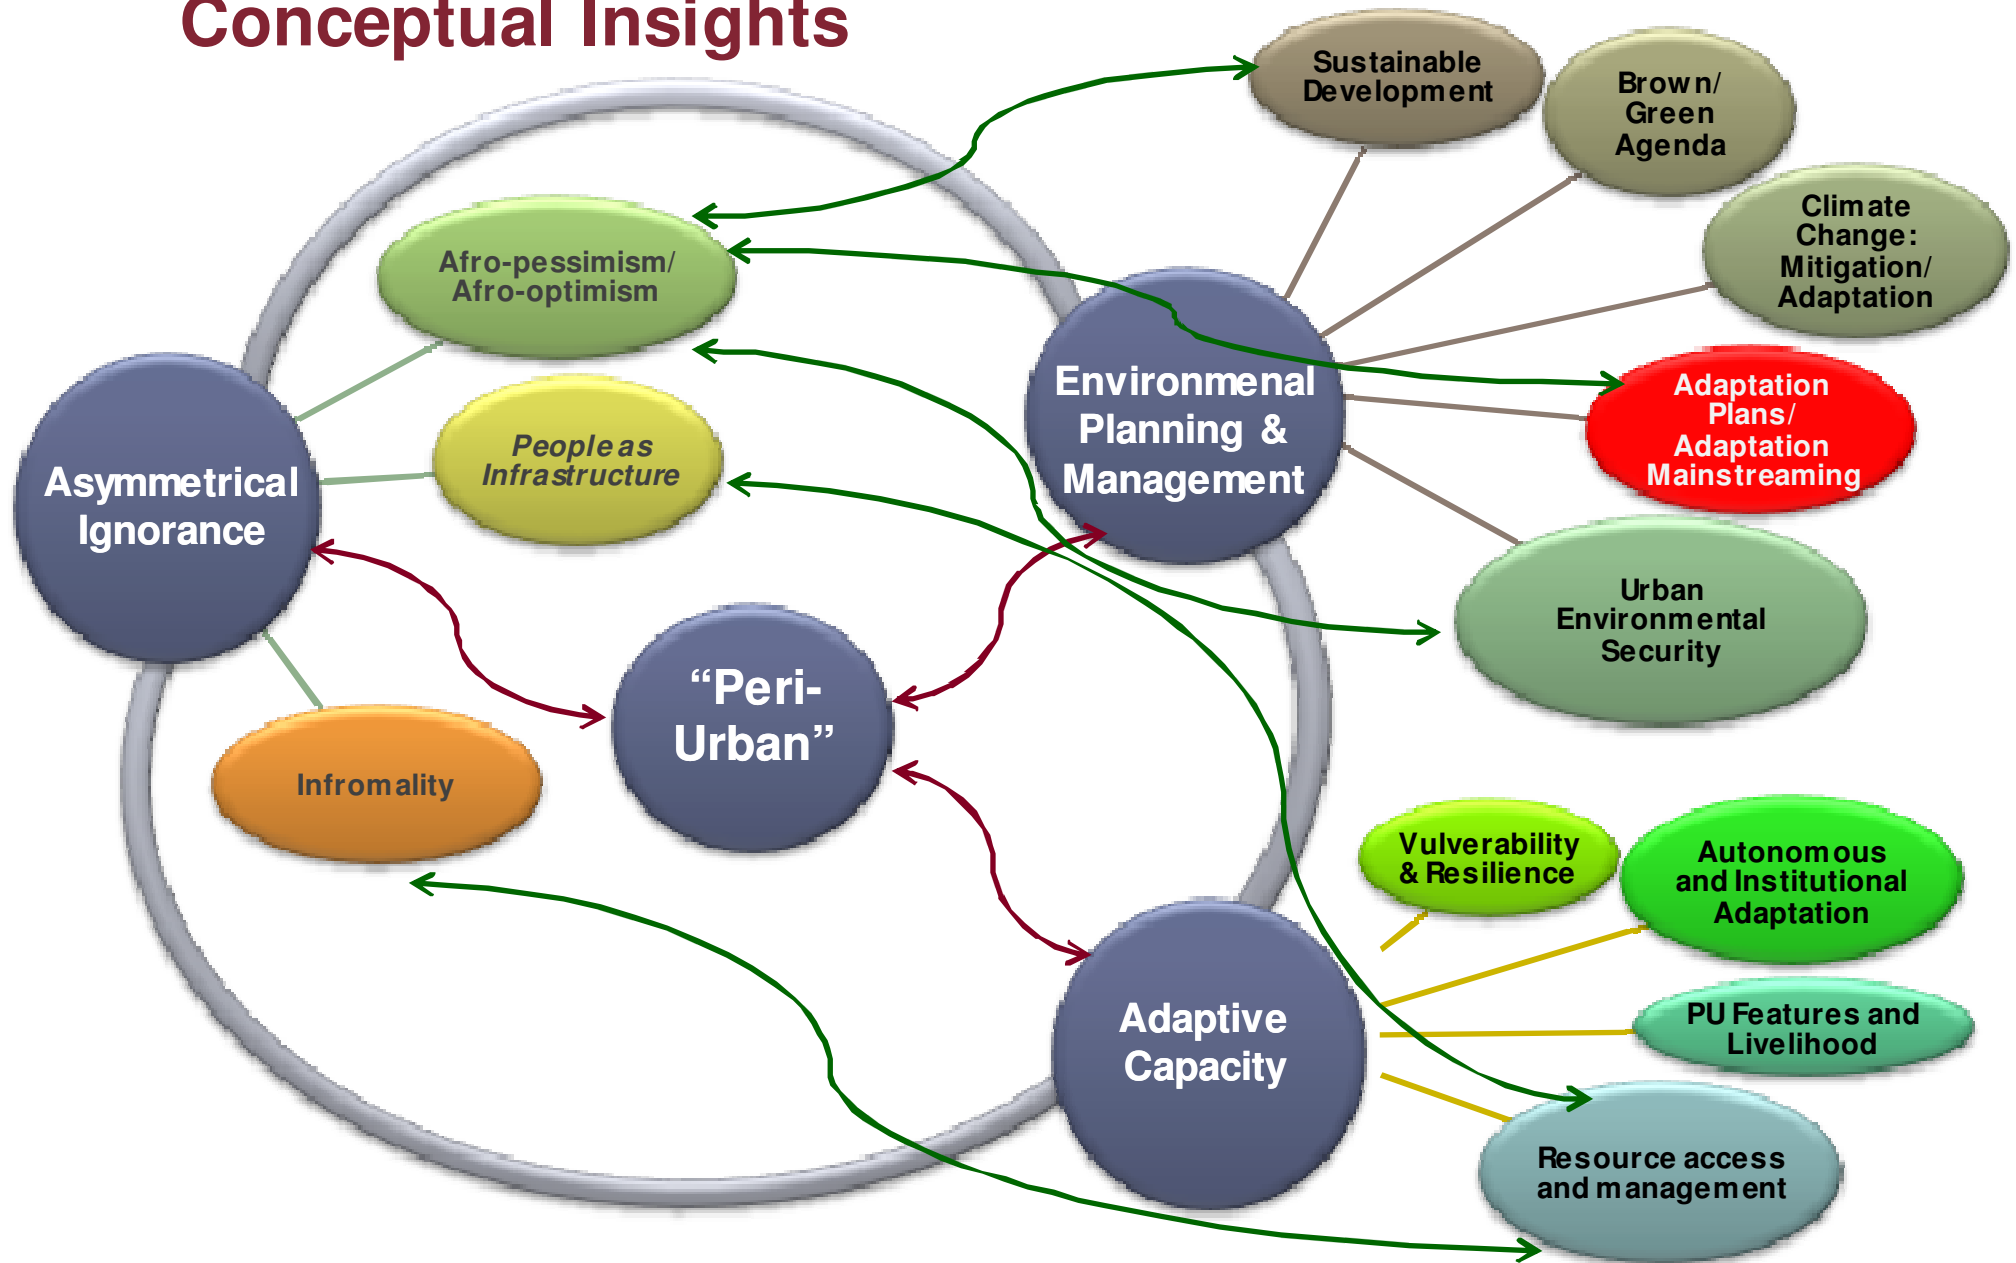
Conceptual Insights

Sustainable Development

Brown/ Green Agenda

Climate Change: Mitigation/ Adaptation

Afro-pessimism/ Afro-optimism

Environmenal Planning & Management

Adaptation Plans/ Adaptation Mainstreaming

People as Infrastructure

Asymmetrical Ignorance

Urban Environmental Security

"Peri-Urban"

Infromality

Vulverability & Resilience

Autonomous and Institutional Adaptation

Adaptive Capacity

PU Features and Livelihood

Resource access and management